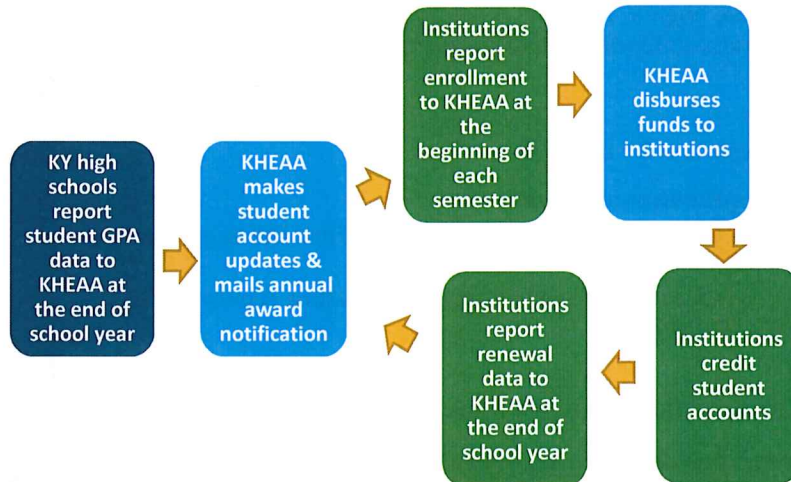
KY high schools report student GPA data to KHEAA at the end of school year

KHEAA makes student account updates & mails annual award notification

Institutions report enrollment to KHEAA at the beginning of each semester

KHEAA disburses funds to institutions

Institutions credit student accounts

Institutions report renewal data to KHEAA at the end of school year